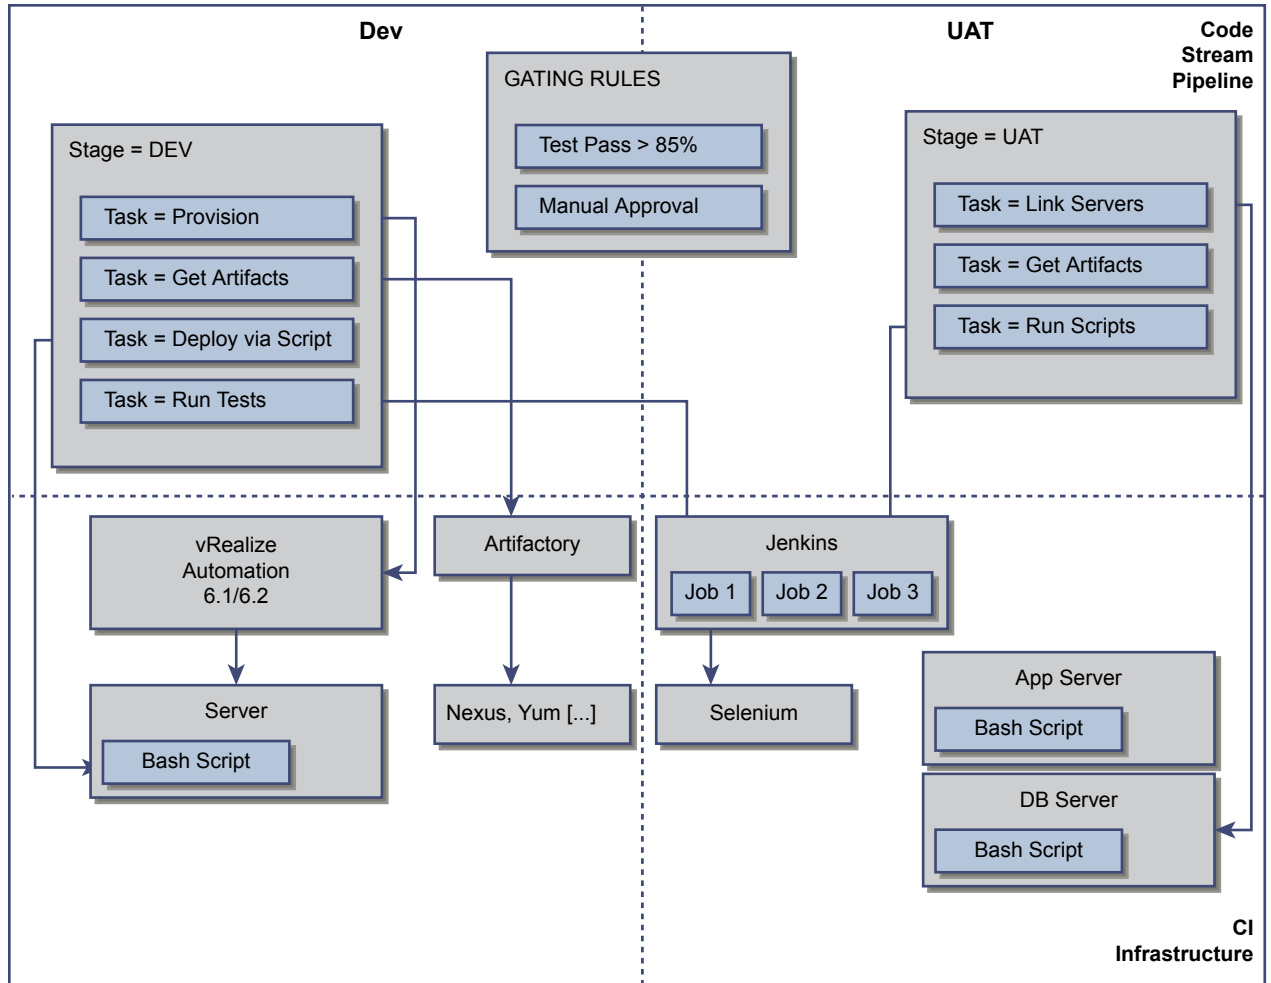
Dev

UAT

Code Stream Pipeline

GATING RULES

Test Pass > 85%

Manual Approval

Stage = DEV

Task = Provision

Task = Get Artifacts

Task = Deploy via Script

Task = Run Tests

Stage = UAT

Task = Link Servers

Task = Get Artifacts

Task = Run Scripts

vRealize Automation 6.1/6.2

Artifactory

Jenkins

Job 1

Job 2

Job 3

Server

Bash Script

Nexus, Yum [...]

Selenium

App Server

Bash Script

DB Server

Bash Script

CI Infrastructure